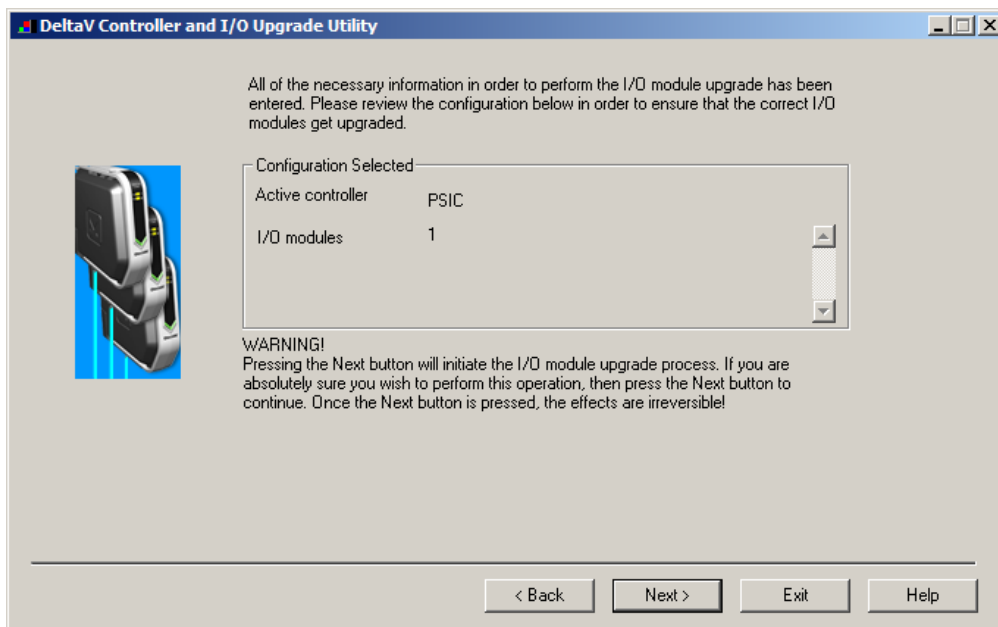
DeltaV Controller and I/O Upgrade Utility

All of the necessary information in order to perform the I/O module upgrade has been entered. Please review the configuration below in order to ensure that the correct I/O modules get upgraded.

Configuration Selected

| Active controller | PSIC |
|---|---|
| I/O modules | 1 |

WARNING!
Pressing the Next button will initiate the I/O module upgrade process. If you are absolutely sure you wish to perform this operation, then press the Next button to continue. Once the Next button is pressed, the effects are irreversible!

< Back
Next >
Exit
Help